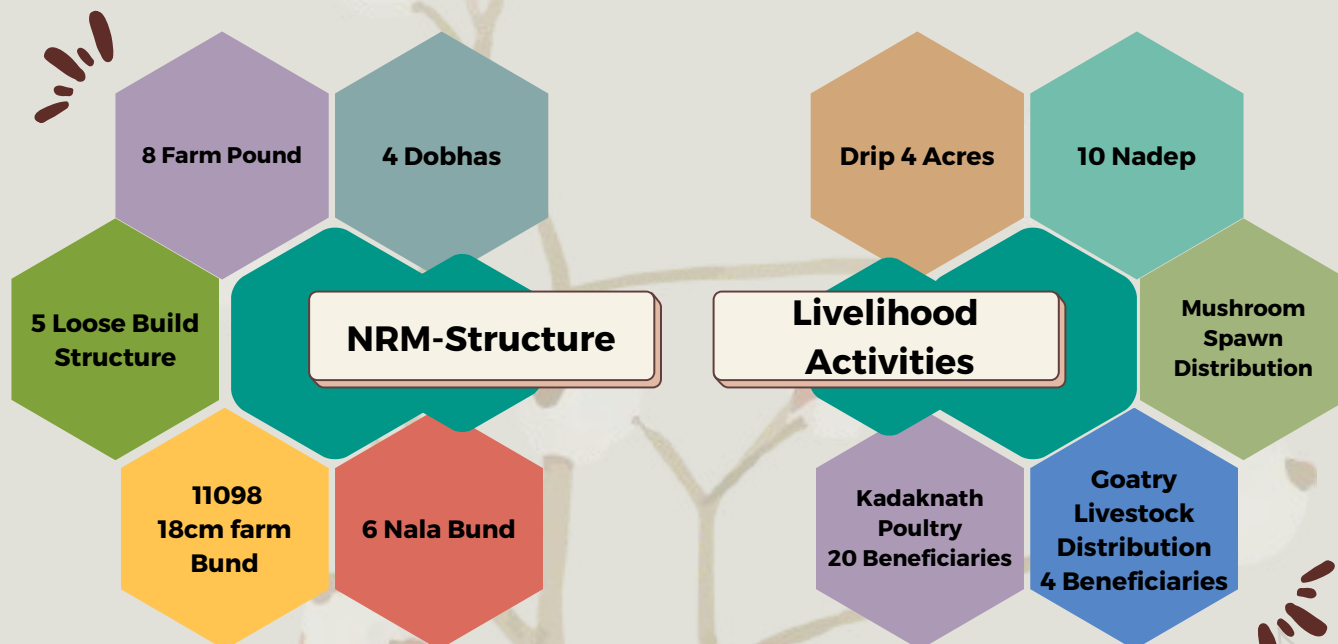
8 Farm Pound

4 Dobhas

5 Loose Build Structure

NRM-Structure

11098
18cm farm
Bund

6 Nala Bund

Drip 4 Acres

10 Nadep

Livelihood Activities

Mushroom Spawn Distribution

Kadaknath Poultry 20 Beneficiaries

Goatry Livestock Distribution 4 Beneficiaries